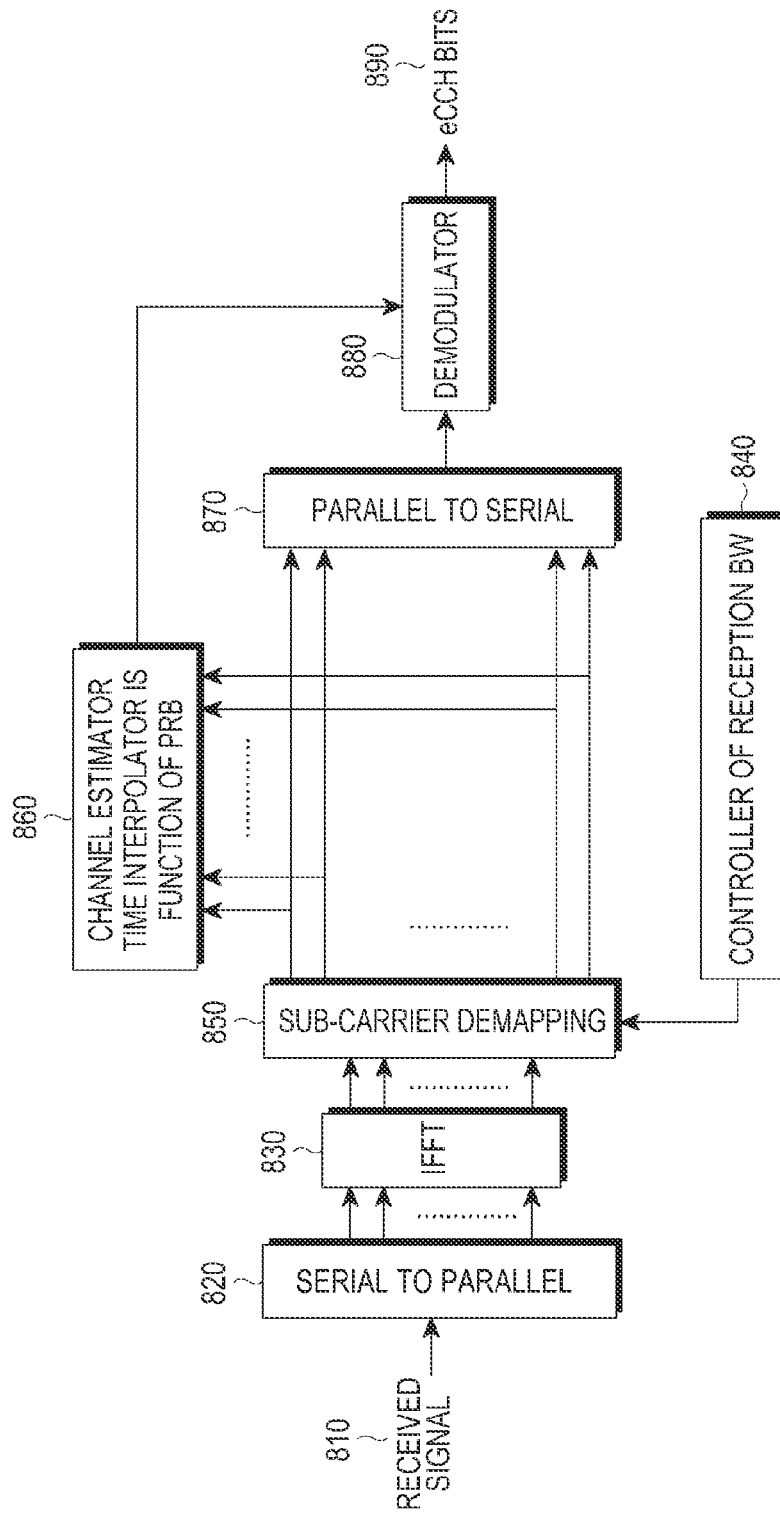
810
RECEIVED SIGNAL

820
SERIAL TO PARALLEL

830
IFFT

850
SUB-CARRIER DEMAPPING

860
CHANNEL ESTIMATOR TIME INTERPOLATOR IS FUNCTION OF PRB

870
PARALLEL TO SERIAL

880
DEMODULATOR

890
eCCH BITS

840
CONTROLLER OF RECEPTION BW